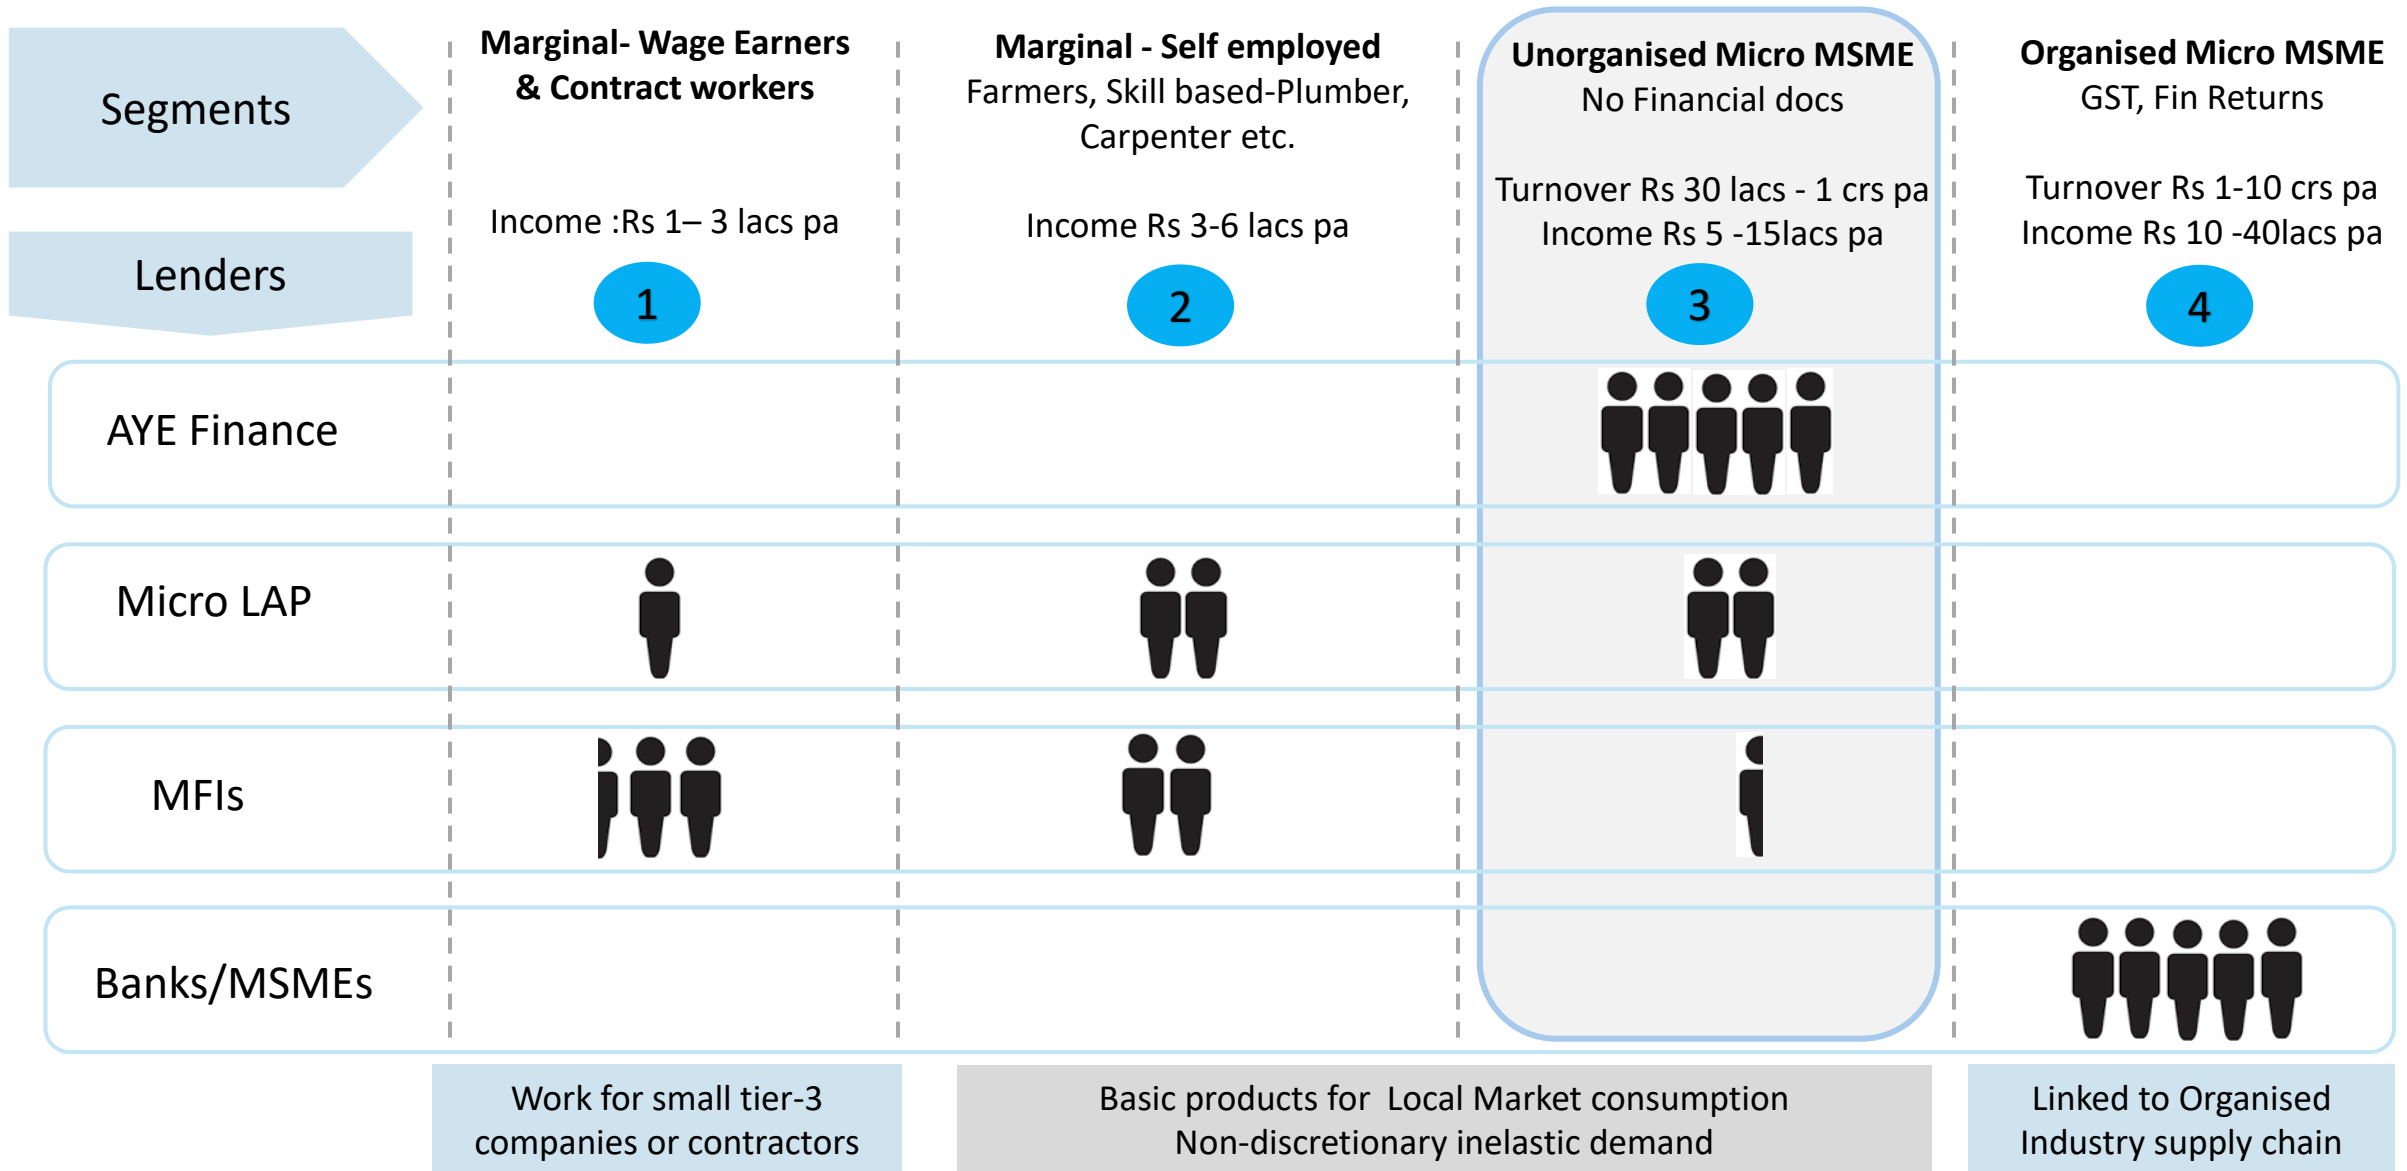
Segments

Lenders

Marginal- Wage Earners & Contract workers

Income :Rs 1– 3 lacs pa

1

Marginal - Self employed
Farmers, Skill based-Plumber, Carpenter etc.

Income Rs 3-6 lacs pa

2

Unorganised Micro MSME
No Financial docs

Turnover Rs 30 lacs - 1 crs pa
Income Rs 5 -15lacs pa

3

Organised Micro MSME
GST, Fin Returns

Turnover Rs 1-10 crs pa
Income Rs 10 -40lacs pa

4

AYE Finance

Micro LAP

MFIs

Banks/MSMEs

Work for small tier-3 companies or contractors

Basic products for Local Market consumption
Non-discretionary inelastic demand

Linked to Organised Industry supply chain